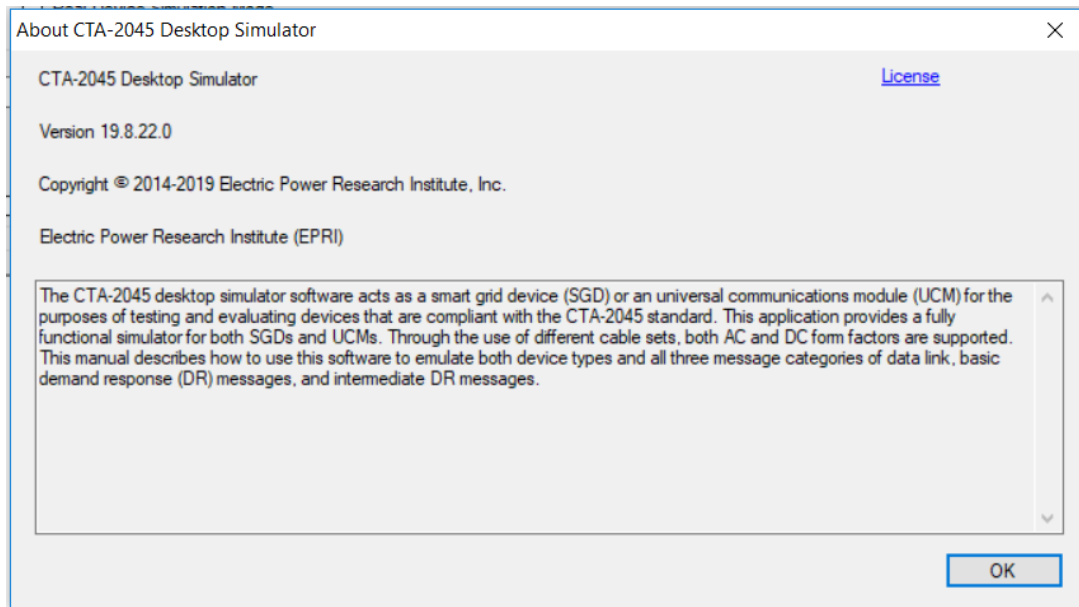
About CTA-2045 Desktop Simulator

CTA-2045 Desktop Simulator

License

Version 19.8.22.0

Copyright © 2014-2019 Electric Power Research Institute, Inc.

Electric Power Research Institute (EPRI)

The CTA-2045 desktop simulator software acts as a smart grid device (SGD) or an universal communications module (UCM) for the purposes of testing and evaluating devices that are compliant with the CTA-2045 standard. This application provides a fully functional simulator for both SGDs and UCMs. Through the use of different cable sets, both AC and DC form factors are supported. This manual describes how to use this software to emulate both device types and all three message categories of data link, basic demand response (DR) messages, and intermediate DR messages.

OK